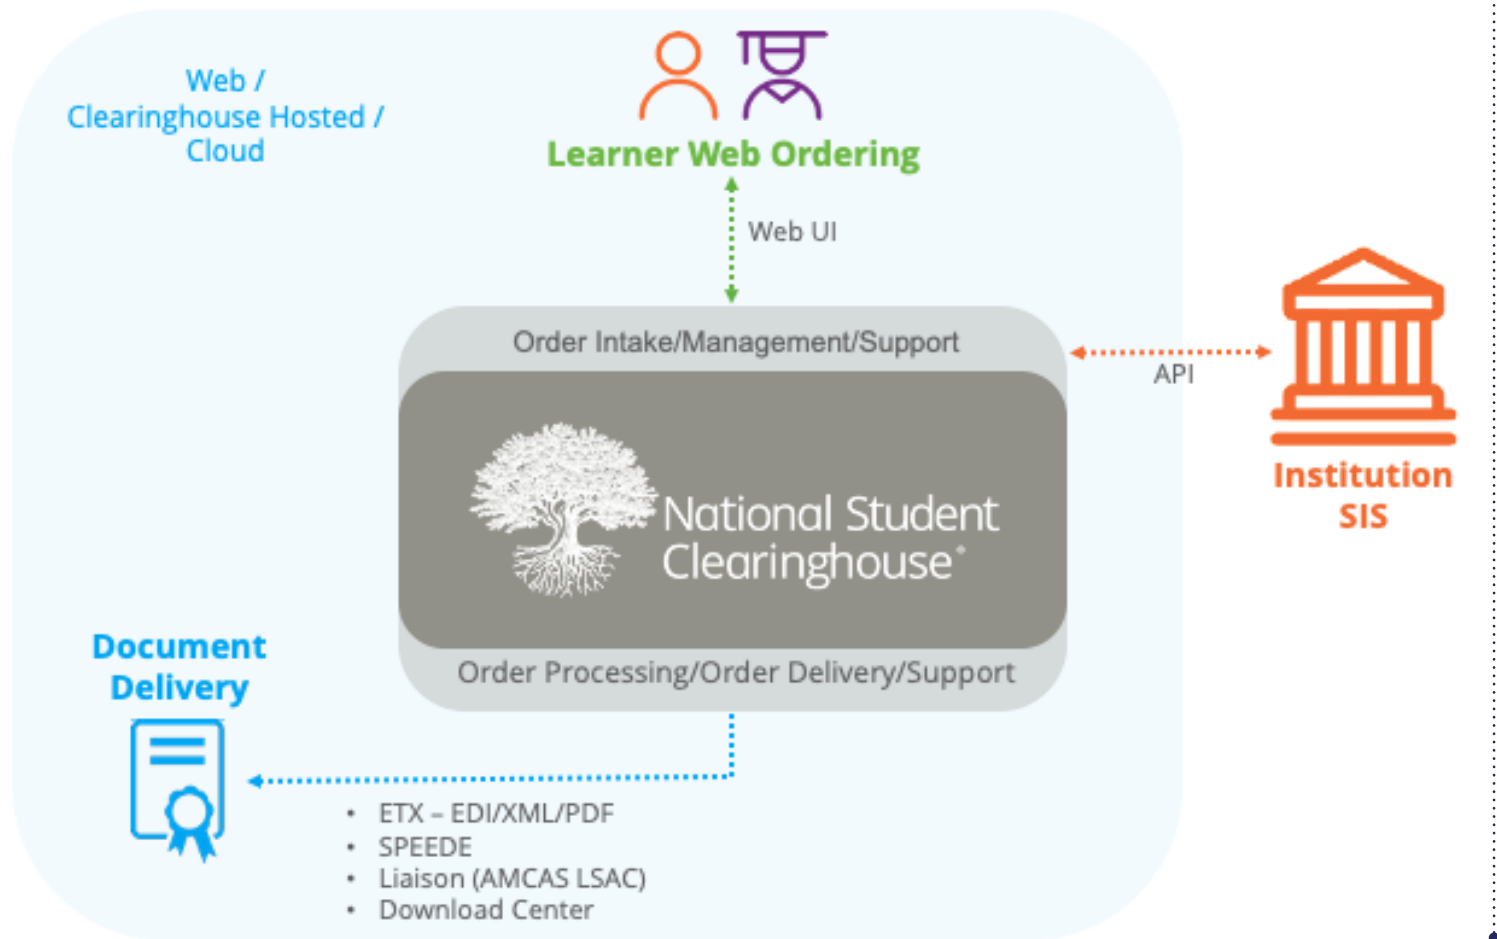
Web / Clearinghouse Hosted / Cloud

Learner Web Ordering

Web UI

Order Intake/Management/Support

API

Institution SIS

National Student Clearinghouse®

Order Processing/Order Delivery/Support

Document Delivery

- ETX – EDI/XML/PDF
- SPEEDE
- Liaison (AMCAS LSAC)
- Download Center